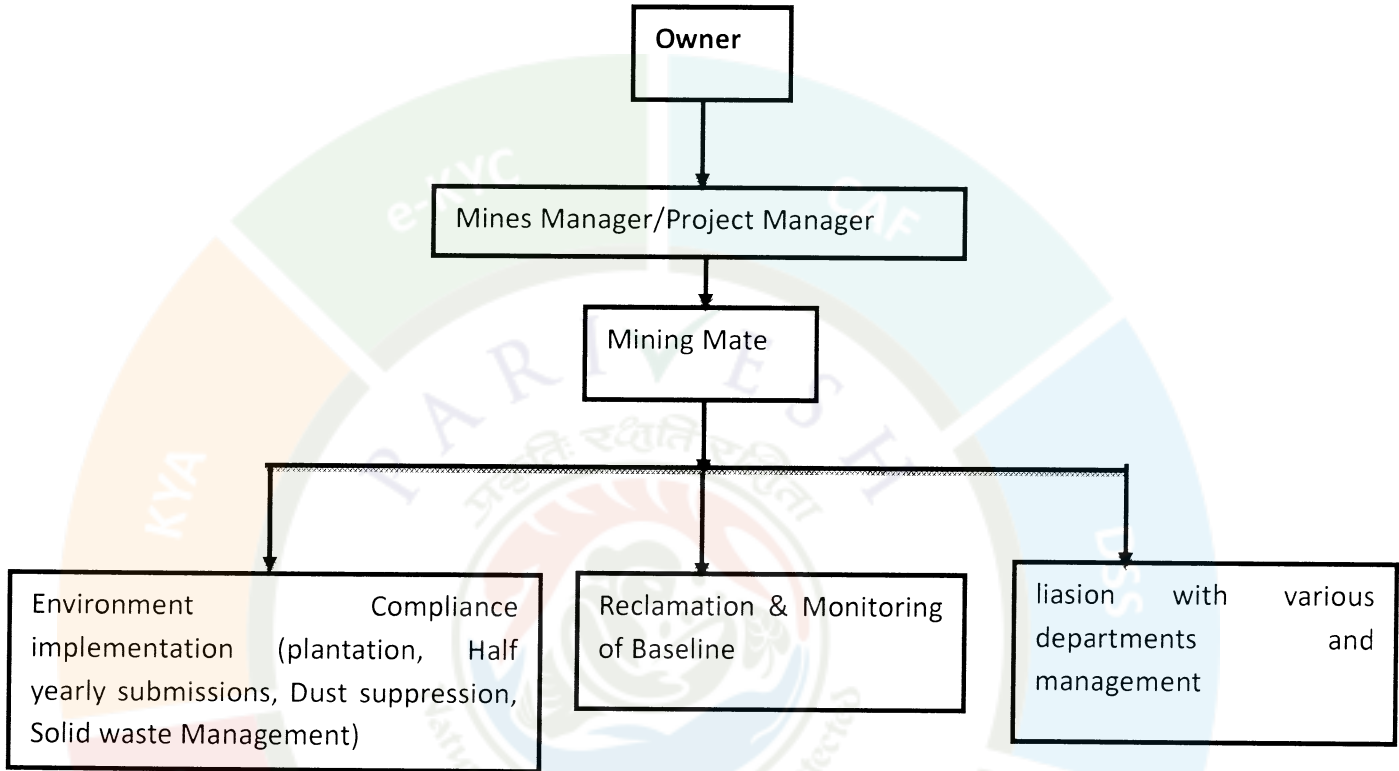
Owner

Mines Manager/Project Manager

Mining Mate

Environment Compliance implementation (plantation, Half yearly submissions, Dust suppression, Solid waste Management)

Reclamation & Monitoring of Baseline

liasion with various departments and management

e-KYC
CAF
KYA
DSS
PARIVESH
प्रकृतिः रक्षति रक्षिता